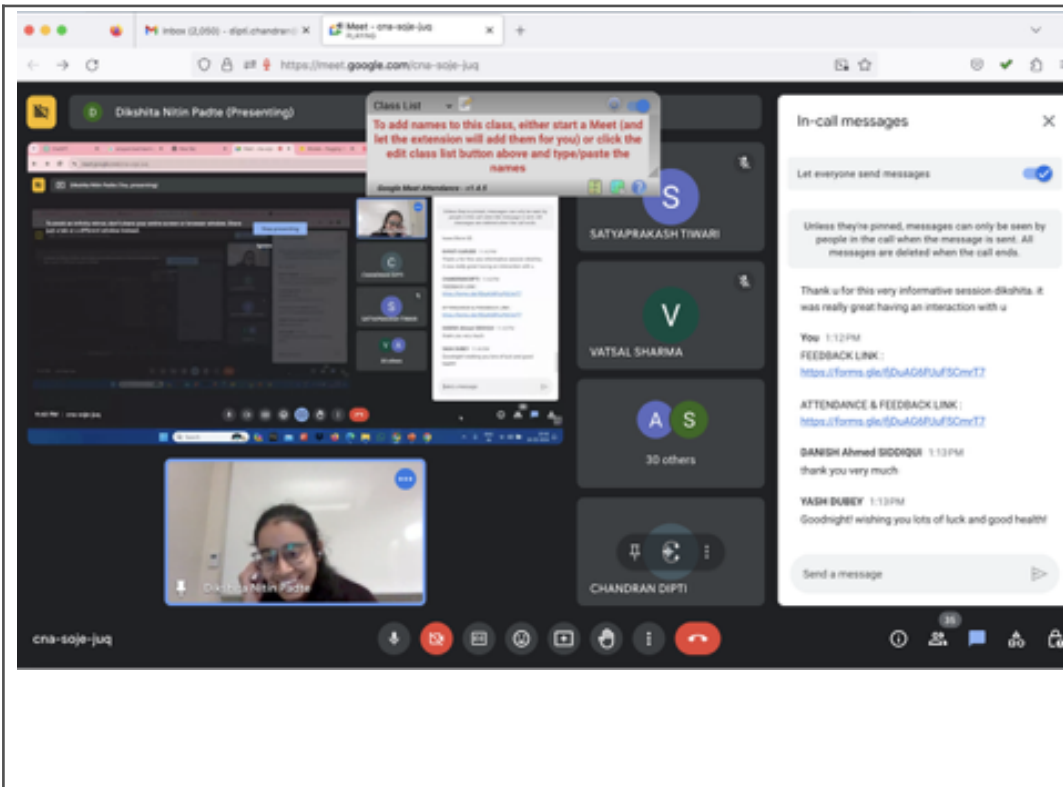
Inbox (2,050) - dipti.chandran@ ×
Meet - cna-soje-juq PLAYING ×
+
https://meet.google.com/cna-soje-juq

Dikshita Nitin Padte (Presenting)

Class List
To add names to this class, either start a Meet (and let the extension will add them for you) or click the edit class list button above and type/paste the names
Google Meet Attendance - v1.4.5

S
SATYAPRAKASH TIWARI

V
VATSAL SHARMA

A S
30 others

CHANDRAN DIPTI

Dikshita Nitin Padte

In-call messages
Let everyone send messages
Unless they're pinned, messages can only be seen by people in the call when the message is sent. All messages are deleted when the call ends.

Thank u for this very informative session dikshita. it was really great having an interaction with u

You 1:12 PM
FEEDBACK LINK :
https://forms.gle/fjDuAG6PJufSCmrT7

ATTENDANCE & FEEDBACK LINK :
https://forms.gle/fjDuAG6PJufSCmrT7

DANISH Ahmed SIDDIQUI 1:13 PM
thank you very much

YASH DUBEY 1:13 PM
Goodnight! wishing you lots of luck and good health!

Send a message

cna-soje-juq

35